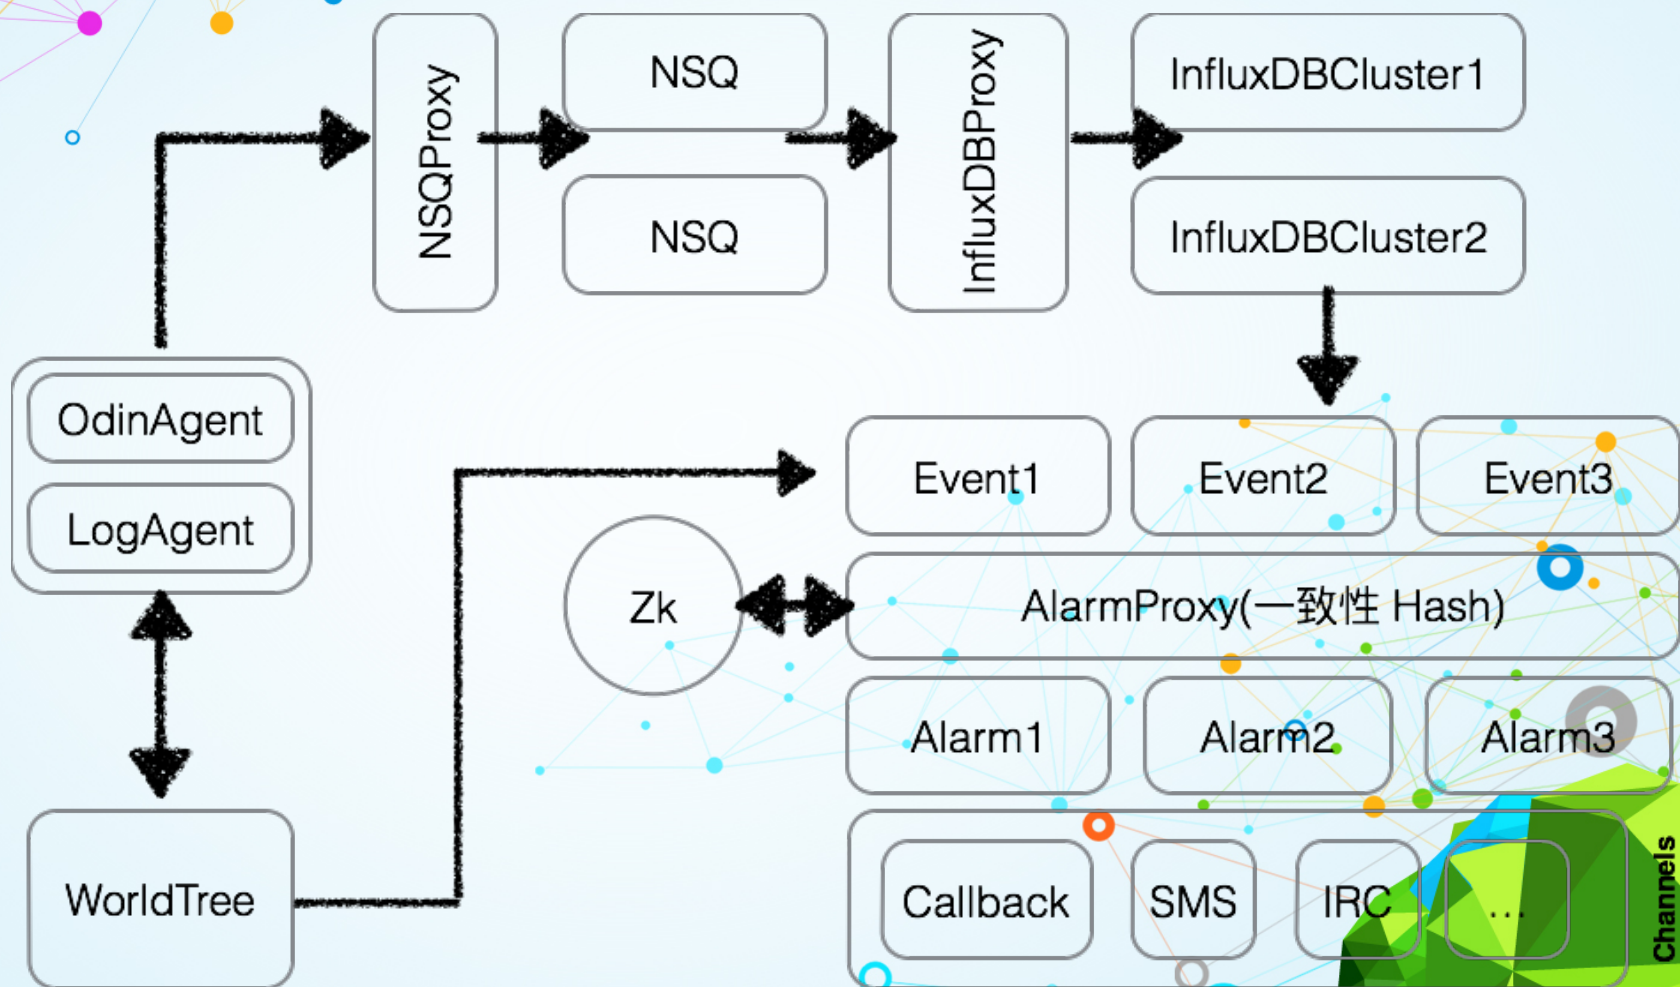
NSQProxy

NSQ

NSQ

InfluxDBProxy

InfluxDBCluster1

InfluxDBCluster2

OdinAgent

LogAgent

Event1

Event2

Event3

Zk

AlarmProxy(一致性 Hash)

Alarm1

Alarm2

Alarm3

WorldTree

Callback

SMS

IRC

...

Channels